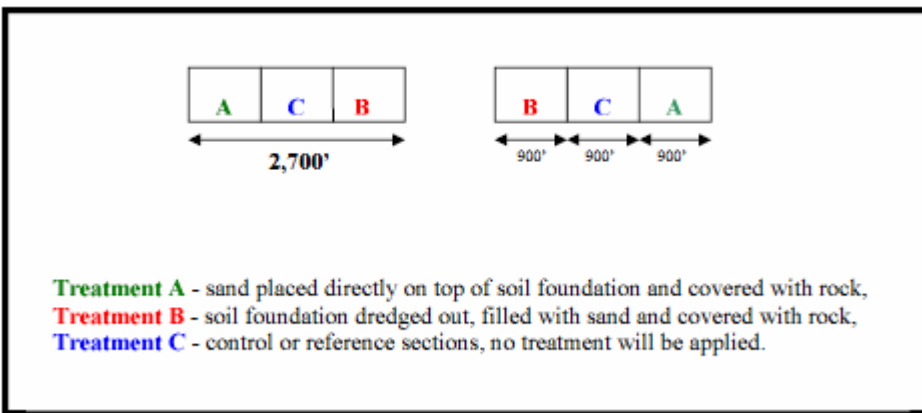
| A | C | B |
|---|---|---|

2,700’

| B | C | A |
|---|---|---|

900’ 900’ 900’

Treatment A - sand placed directly on top of soil foundation and covered with rock,
Treatment B - soil foundation dredged out, filled with sand and covered with rock,
Treatment C - control or reference sections, no treatment will be applied.